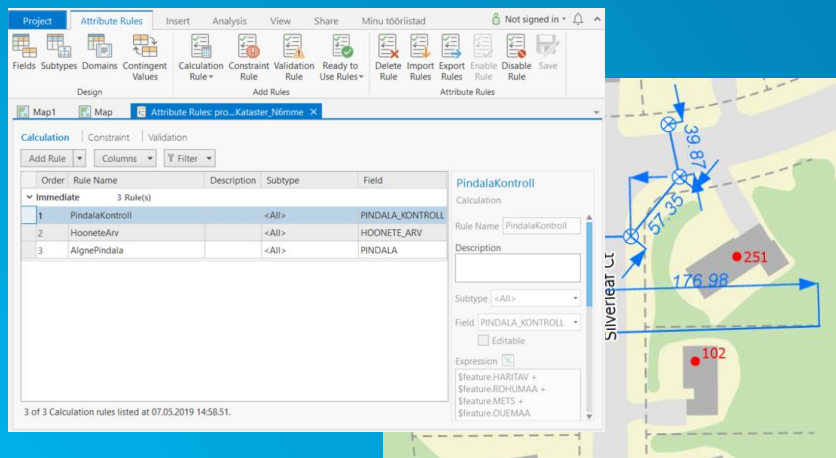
Project | Attribute Rules | Insert | Analysis | View | Share | Minu tööriistad | Not signed in

Fields | Subtypes | Domains | Contingent Values
Design

Calculation Rule | Constraint Rule | Validation Rule | Ready to Use Rules
Add Rules

Delete Rule | Import Rules | Export Rules | Enable Rule | Disable Rule | Save
Attribute Rules

Map1 | Map | Attribute Rules: pro...Kataster_N6mme

Calculation | Constraint | Validation

Add Rule | Columns | Filter

| Order | Rule Name | Description | Subtype | Field |
|---|---|---|---|---|
| Immediate | 3 Rule(s) | | | |
| 1 | PindalaKontroll | | <All> | PINDALA_KONTROLL |
| 2 | HooneteArv | | <All> | HOONETE_ARV |
| 3 | AlgnePindala | | <All> | PINDALA |

3 of 3 Calculation rules listed at 07.05.2019 14:58:51.

PindalaKontroll
Calculation

Rule Name PindalaKontroll

Description

Subtype <All>

Field PINDALA_KONTROLL

Editable

Expression
$feature.HARITAV +
$feature.ROHUMAA +
$feature.METS +
$feature.OUEMAA

39.87
57.35
176.98
251
102
Silverleaf Ct